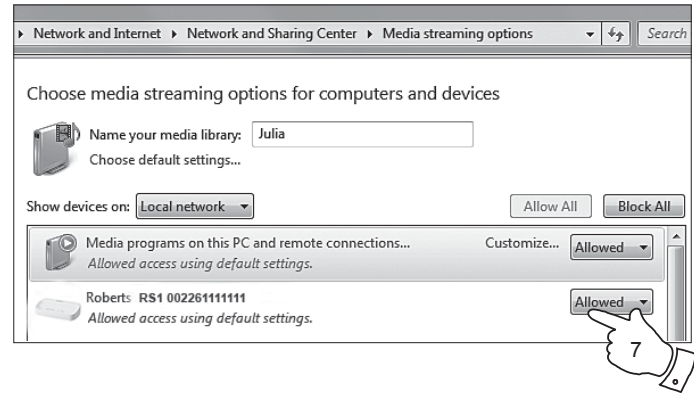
▸ Network and Internet ▸ Network and Sharing Center ▸ Media streaming options

Search

Choose media streaming options for computers and devices

Name your media library: Julia

Choose default settings...

Show devices on: Local network

Allow All

Block All

Media programs on this PC and remote connections...

Allowed access using default settings.

Customize...

Allowed

Roberts RS1 002261111111

Allowed access using default settings.

Allowed

7